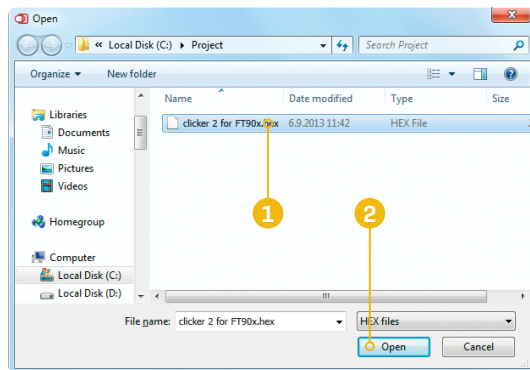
Open

« Local Disk (C:) ▸ Project

Search Project

Organize ▾ New folder

Libraries
Documents
Music
Pictures
Videos

Homegroup

Computer
Local Disk (C:)
Local Disk (D:)

| Name | Date modified | Type | Size |
|---|---|---|---|
| clicker 2 for FT90x.hex | 6.9.2013 11:42 | HEX File | |

1

2

File name: clicker 2 for FT90x.hex

HEX files

Open

Cancel